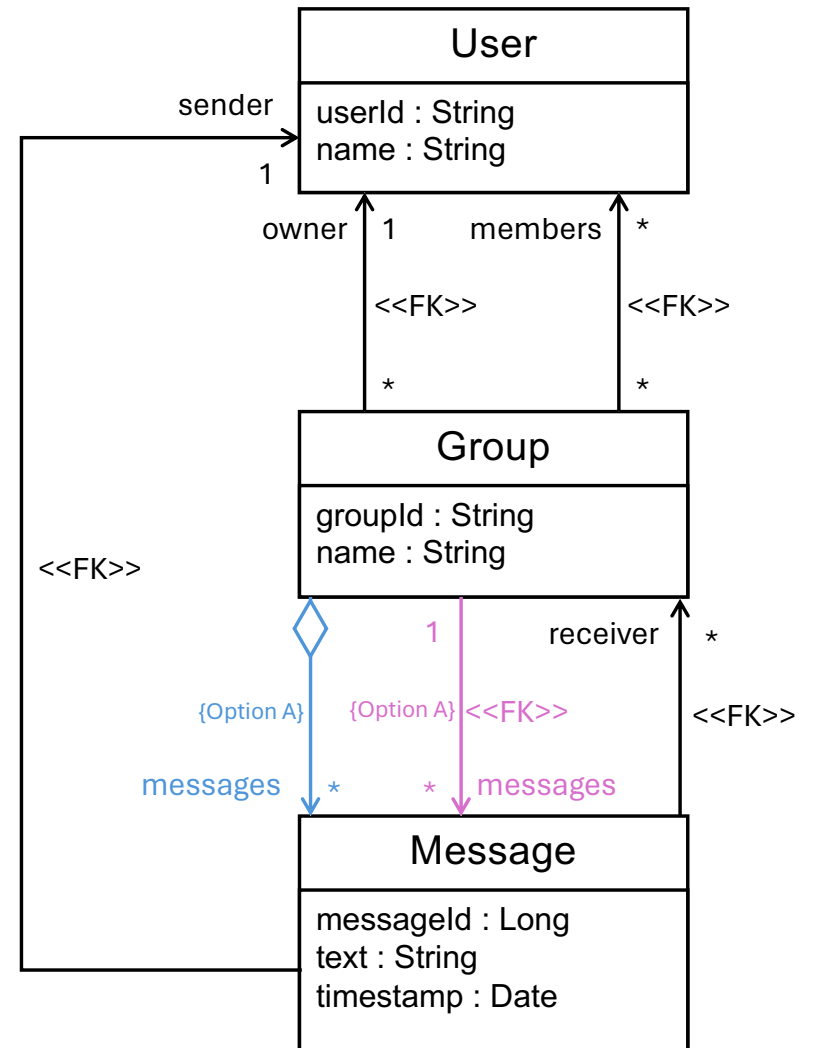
User

userId : String
name : String

sender

1

owner 1

members *

<<FK>>

<<FK>>

*

*

Group

groupId : String
name : String

<<FK>>

1

receiver *

{Option A}

{Option A} <<FK>>

<<FK>>

messages *

* messages

Message

messageId : Long
text : String
timestamp : Date